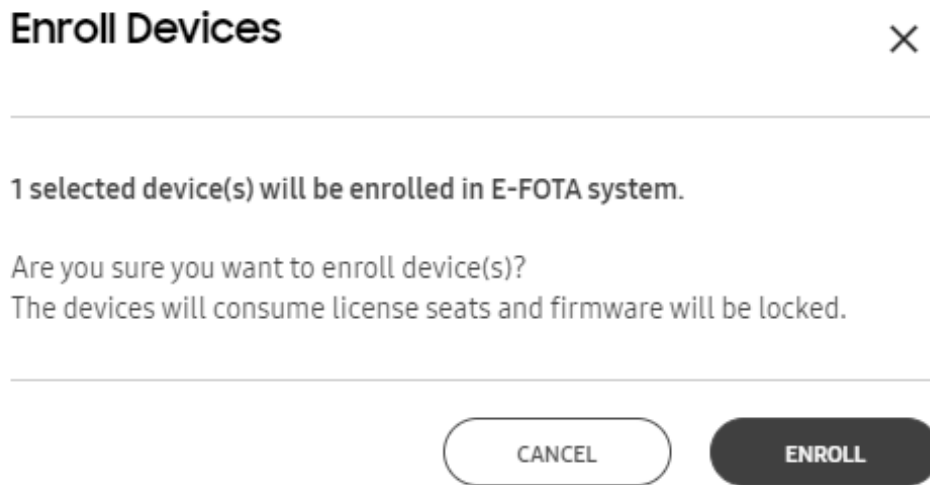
Enroll Devices

×

1 selected device(s) will be enrolled in E-FOTA system.

Are you sure you want to enroll device(s)?
The devices will consume license seats and firmware will be locked.

CANCEL

ENROLL